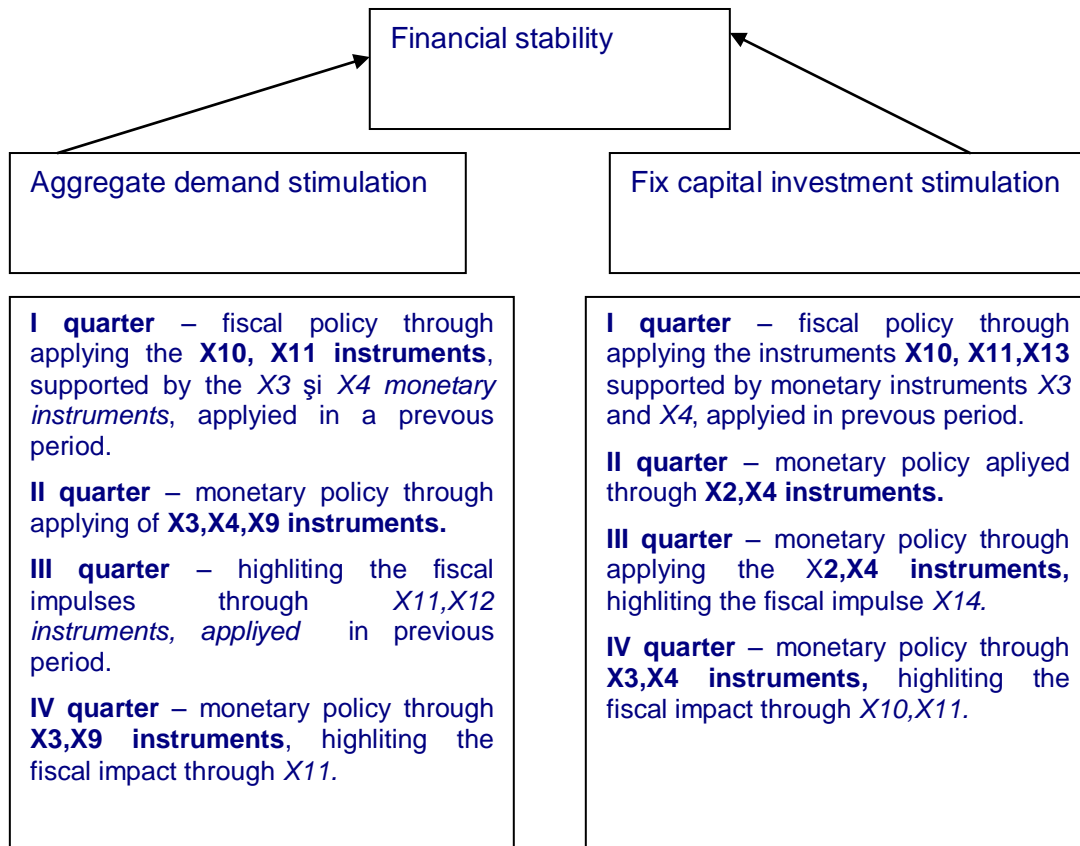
Financial stability

Aggregate demand stimulation

Fix capital investment stimulation

I quarter – fiscal policy through applying the X10, X11 instruments, supported by the X3 şi X4 monetary instruments, applyied in a prevous period.

II quarter – monetary policy through applying of X3,X4,X9 instruments.

III quarter – highliting the fiscal impulses through X11,X12 instruments, applyied in previous period.

IV quarter – monetary policy through X3,X9 instruments, highliting the fiscal impact through X11.

I quarter – fiscal policy through applying the instruments X10, X11,X13 supported by monetary instruments X3 and X4, applyied in prevous period.

II quarter – monetary policy aplyied through X2,X4 instruments.

III quarter – monetary policy through applying the X2,X4 instruments, highliting the fiscal impulse X14.

IV quarter – monetary policy through X3,X4 instruments, highliting the fiscal impact through X10,X11.